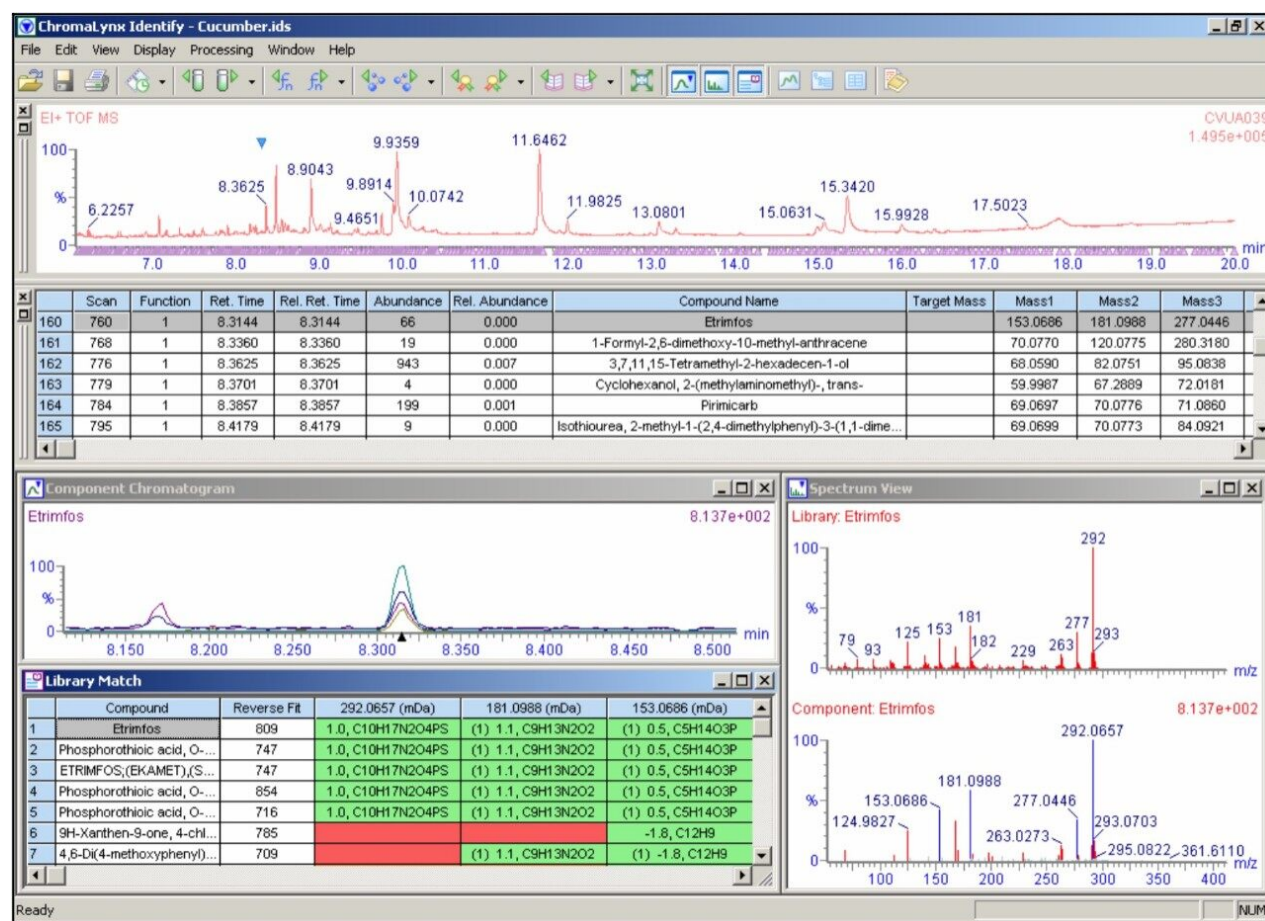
ChromaLynx Identify - Cucumber.ids

File Edit View Display Processing Window Help

EI+ TOF MS

CVUA039
1.495e+005

100
%
0

6.2257
8.3625
8.9043
9.9359
9.8914
9.4651
10.0742
11.6462
11.9825
13.0801
15.0631
15.3420
15.9928
17.5023

7.0 8.0 9.0 10.0 11.0 12.0 13.0 14.0 15.0 16.0 17.0 18.0 19.0 20.0 min

| | Scan | Function | Ret. Time | Rel. Ret. Time | Abundance | Rel. Abundance | Compound Name | Target Mass | Mass1 | Mass2 | Mass3 |
|---|---|---|---|---|---|---|---|---|---|---|---|
| 160 | 760 | 1 | 8.3144 | 8.3144 | 66 | 0.000 | Etrimfos | | 153.0686 | 181.0988 | 277.0446 |
| 161 | 768 | 1 | 8.3360 | 8.3360 | 19 | 0.000 | 1-Formyl-2,6-dimethoxy-10-methyl-anthracene | | 70.0770 | 120.0775 | 280.3180 |
| 162 | 776 | 1 | 8.3625 | 8.3625 | 943 | 0.007 | 3,7,11,15-Tetramethyl-2-hexadecen-1-ol | | 68.0590 | 82.0751 | 95.0838 |
| 163 | 779 | 1 | 8.3701 | 8.3701 | 4 | 0.000 | Cyclohexanol, 2-(methylaminomethyl)-, trans- | | 59.9987 | 67.2889 | 72.0181 |
| 164 | 784 | 1 | 8.3857 | 8.3857 | 199 | 0.001 | Pirimicarb | | 69.0697 | 70.0776 | 71.0860 |
| 165 | 795 | 1 | 8.4179 | 8.4179 | 9 | 0.000 | Isothiourea, 2-methyl-1-(2,4-dimethylphenyl)-3-(1,1-dime... | | 69.0699 | 70.0773 | 84.0921 |

Component Chromatogram

Etrimfos
8.137e+002

100
%
0

8.150 8.200 8.250 8.300 8.350 8.400 8.450 8.500 min

Spectrum View

Library: Etrimfos

100
%
0

79 93 125 153 181 182 229 263 277 292 293 m/z

Component: Etrimfos
8.137e+002

100
%
0

124.9827 153.0686 181.0988 263.0273 277.0446 292.0657 293.0703 295.0822 361.6110 m/z

100 150 200 250 300 350 400

Library Match

| | Compound | Reverse Fit | 292.0657 (mDa) | 181.0988 (mDa) | 153.0686 (mDa) |
|---|---|---|---|---|---|
| 1 | Etrimfos | 809 | 1.0, C10H17N2O4PS | (1) 1.1, C9H13N2O2 | (1) 0.5, C5H14O3P |
| 2 | Phosphorothioic acid, O-... | 747 | 1.0, C10H17N2O4PS | (1) 1.1, C9H13N2O2 | (1) 0.5, C5H14O3P |
| 3 | ETRIMFOS;(EKAMET),(S... | 747 | 1.0, C10H17N2O4PS | (1) 1.1, C9H13N2O2 | (1) 0.5, C5H14O3P |
| 4 | Phosphorothioic acid, O-... | 854 | 1.0, C10H17N2O4PS | (1) 1.1, C9H13N2O2 | (1) 0.5, C5H14O3P |
| 5 | Phosphorothioic acid, O-... | 716 | 1.0, C10H17N2O4PS | (1) 1.1, C9H13N2O2 | (1) 0.5, C5H14O3P |
| 6 | 9H-Xanthen-9-one, 4-chl... | 785 | | | -1.8, C12H9 |
| 7 | 4,6-Di(4-methoxyphenyl)... | 709 | | (1) 1.1, C9H13N2O2 | (1) -1.8, C12H9 |

Ready
NUM